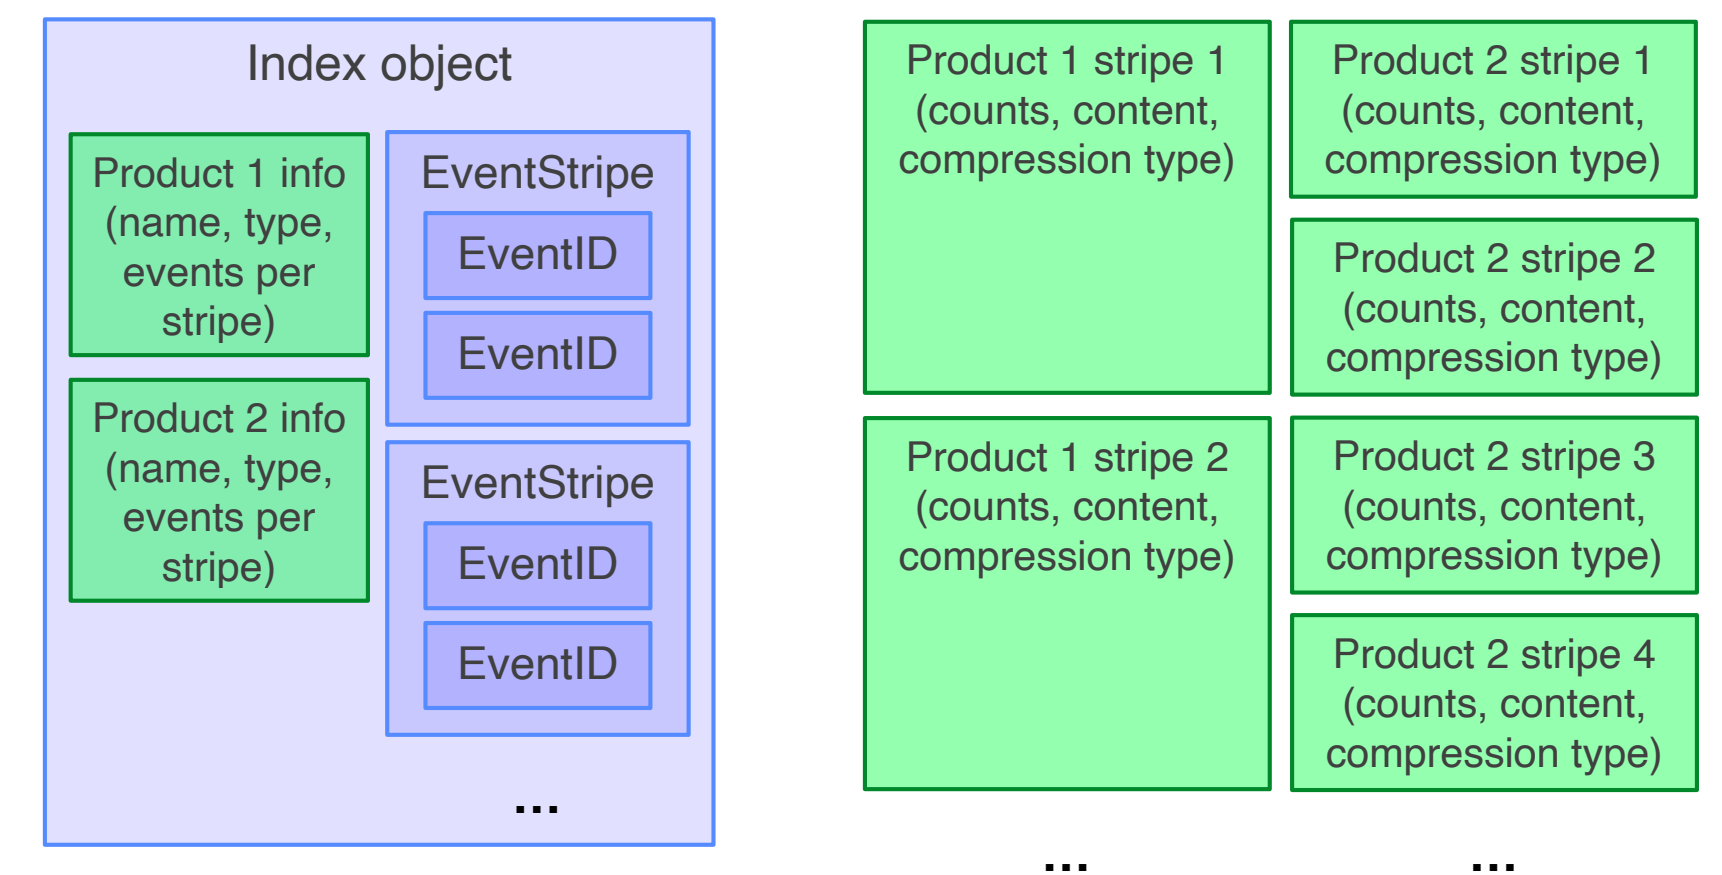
Index object

Product 1 info (name, type, events per stripe)

Product 2 info (name, type, events per stripe)

EventStripe

EventID

EventID

EventStripe

EventID

EventID

...

Product 1 stripe 1 (counts, content, compression type)

Product 2 stripe 1 (counts, content, compression type)

Product 2 stripe 2 (counts, content, compression type)

Product 1 stripe 2 (counts, content, compression type)

Product 2 stripe 3 (counts, content, compression type)

Product 2 stripe 4 (counts, content, compression type)

...

...